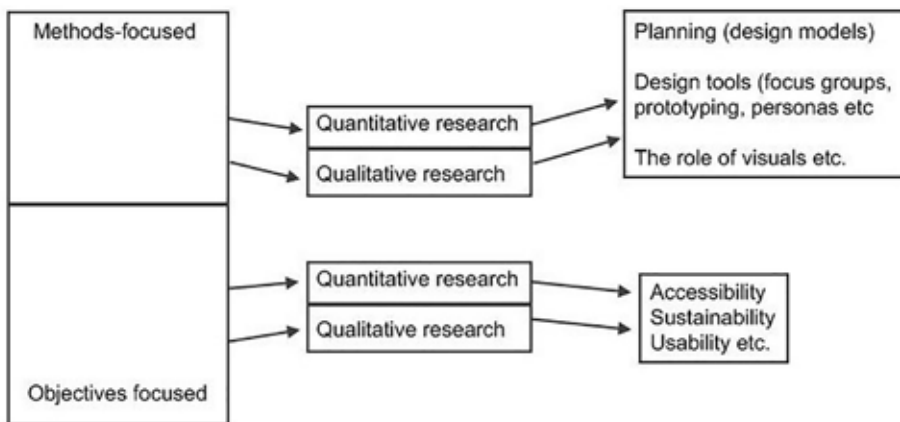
Methods-focused

Quantitative research

Qualitative research

Planning (design models)

Design tools (focus groups, prototyping, personas etc

The role of visuals etc.

Quantitative research

Qualitative research

Accessibility
Sustainability
Usability etc.

Objectives focused